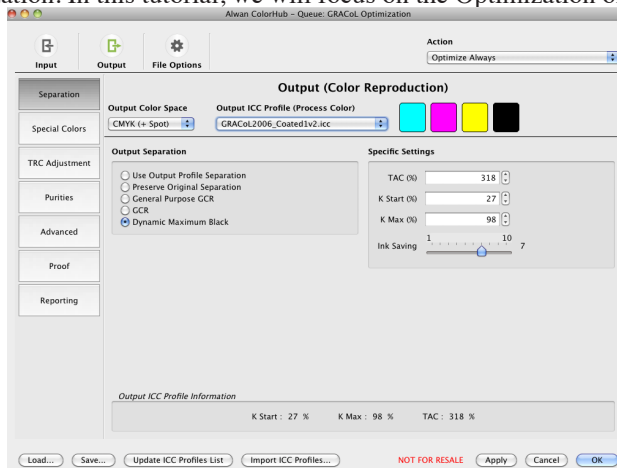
ation. In this tutorial, we will focus on the Optimization of

Alwan ColorHub - Queue: GRACoL Optimization

Input

Output

File Options

Action

Optimize Always

Separation

Special Colors

TRC Adjustment

Purities

Advanced

Proof

Reporting

Output (Color Reproduction)

Output Color Space

CMYK (+ Spot)

Output ICC Profile (Process Color)

GRACoL2006_Coated1v2.icc

Output Separation

Use Output Profile Separation

Preserve Original Separation

General Purpose GCR

GCR

Dynamic Maximum Black

Specific Settings

TAC (%) 318

K Start (%) 27

K Max (%) 98

Ink Saving 1 10 7

Output ICC Profile Information

K Start : 27 % K Max : 98 % TAC : 318 %

Load... Save... Update ICC Profiles List Import ICC Profiles... NOT FOR RESALE Apply Cancel OK